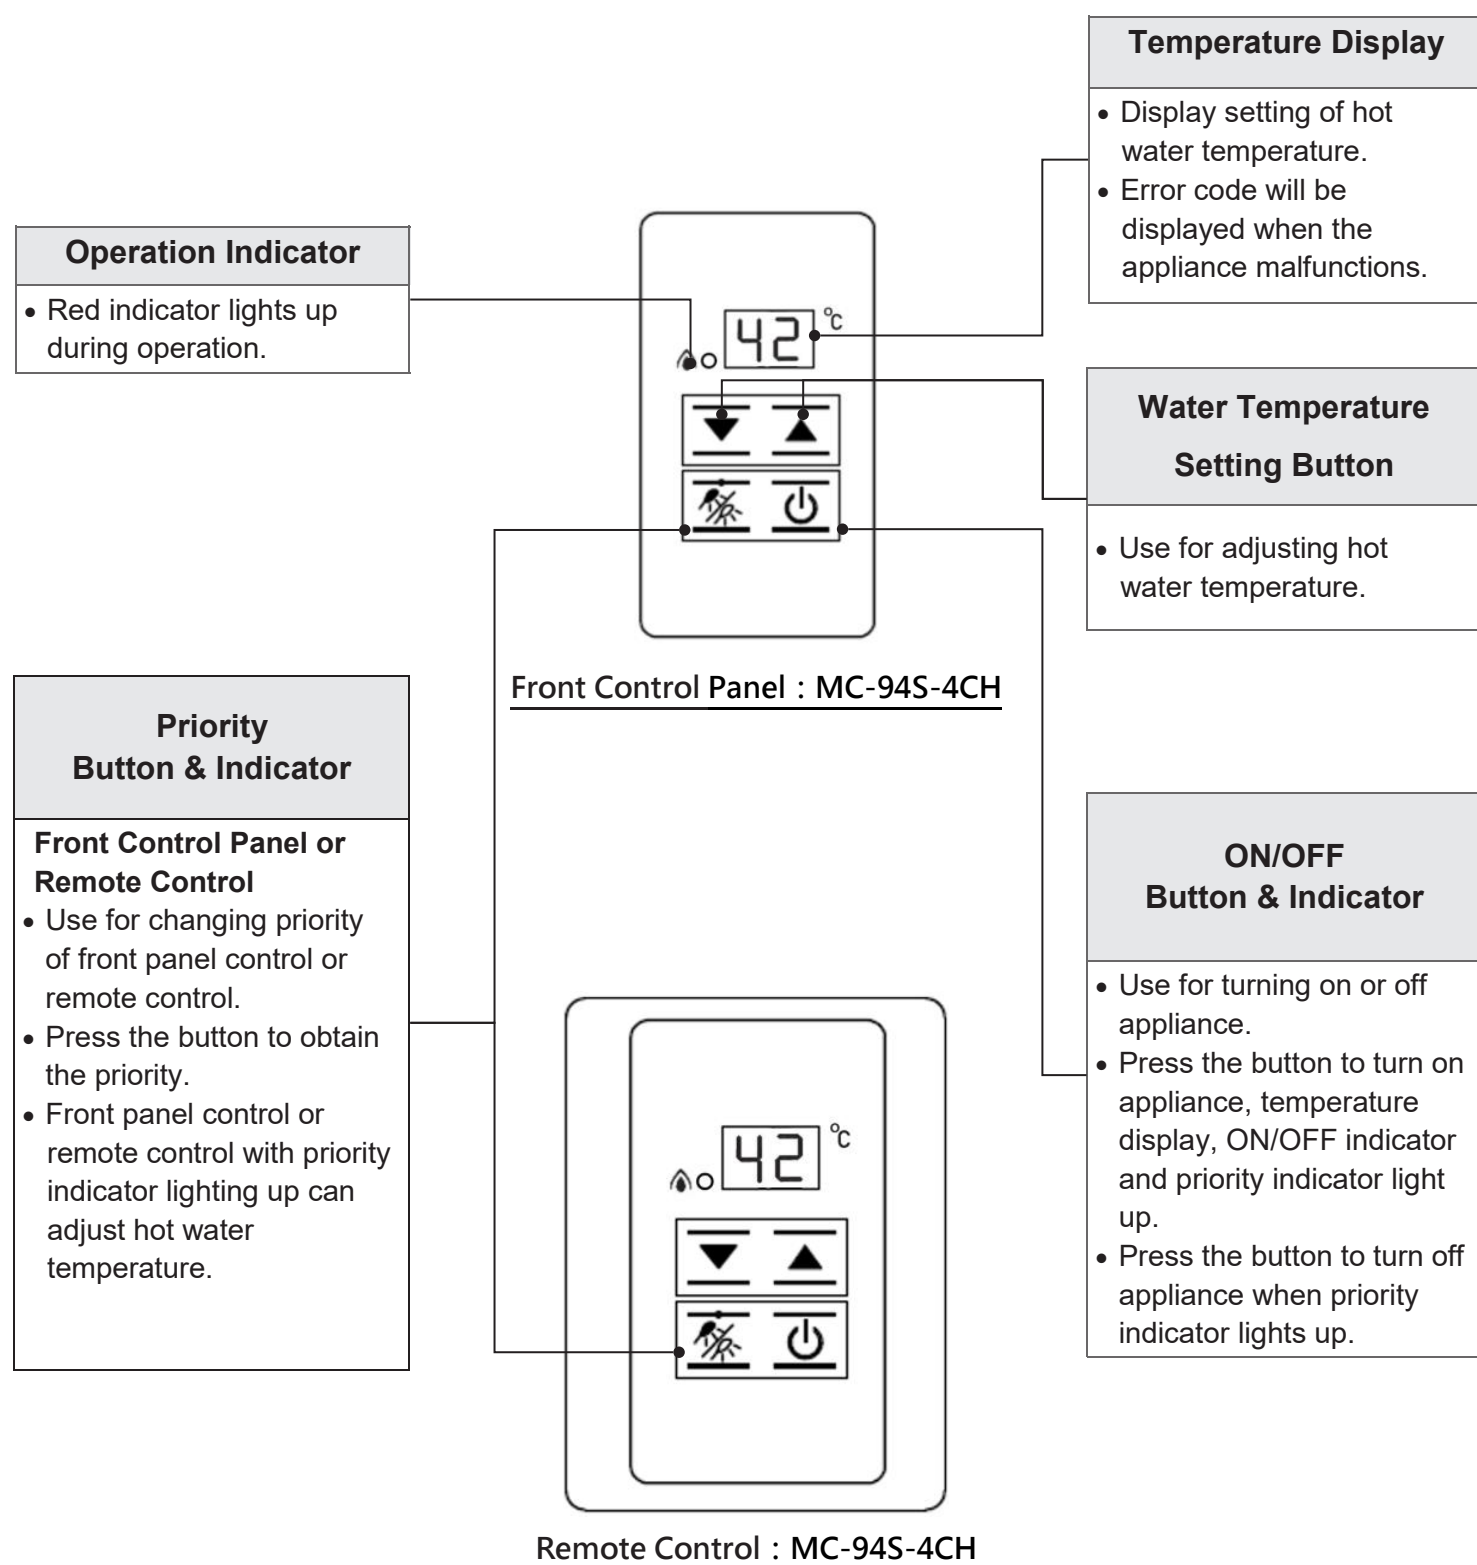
Temperature Display

• Display setting of hot water temperature.
• Error code will be displayed when the appliance malfunctions.

Operation Indicator

• Red indicator lights up during operation.

42 ℃

Water Temperature Setting Button

• Use for adjusting hot water temperature.

Front Control Panel：MC-94S-4CH

Priority Button & Indicator

Front Control Panel or Remote Control
• Use for changing priority of front panel control or remote control.
• Press the button to obtain the priority.
• Front panel control or remote control with priority indicator lighting up can adjust hot water temperature.

ON/OFF Button & Indicator

• Use for turning on or off appliance.
• Press the button to turn on appliance, temperature display, ON/OFF indicator and priority indicator light up.
• Press the button to turn off appliance when priority indicator lights up.

42 ℃

Remote Control：MC-94S-4CH